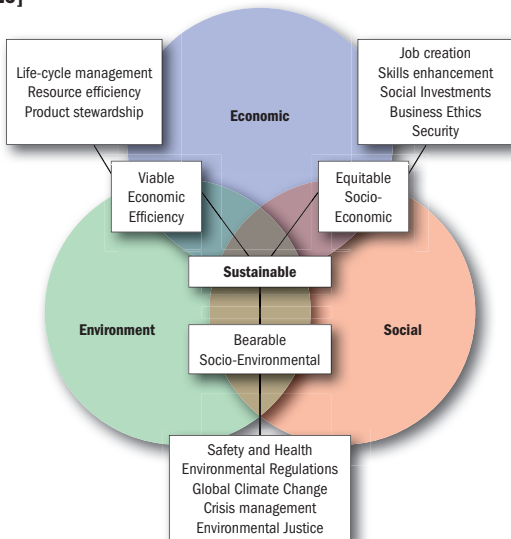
Life-cycle management
Resource efficiency
Product stewardship

Economic

Job creation
Skills enhancement
Social Investments
Business Ethics
Security

Viable
Economic
Efficiency

Equitable
Socio-
Economic

Sustainable

Environment

Bearable
Socio-Environmental

Social

Safety and Health
Environmental Regulations
Global Climate Change
Crisis management
Environmental Justice